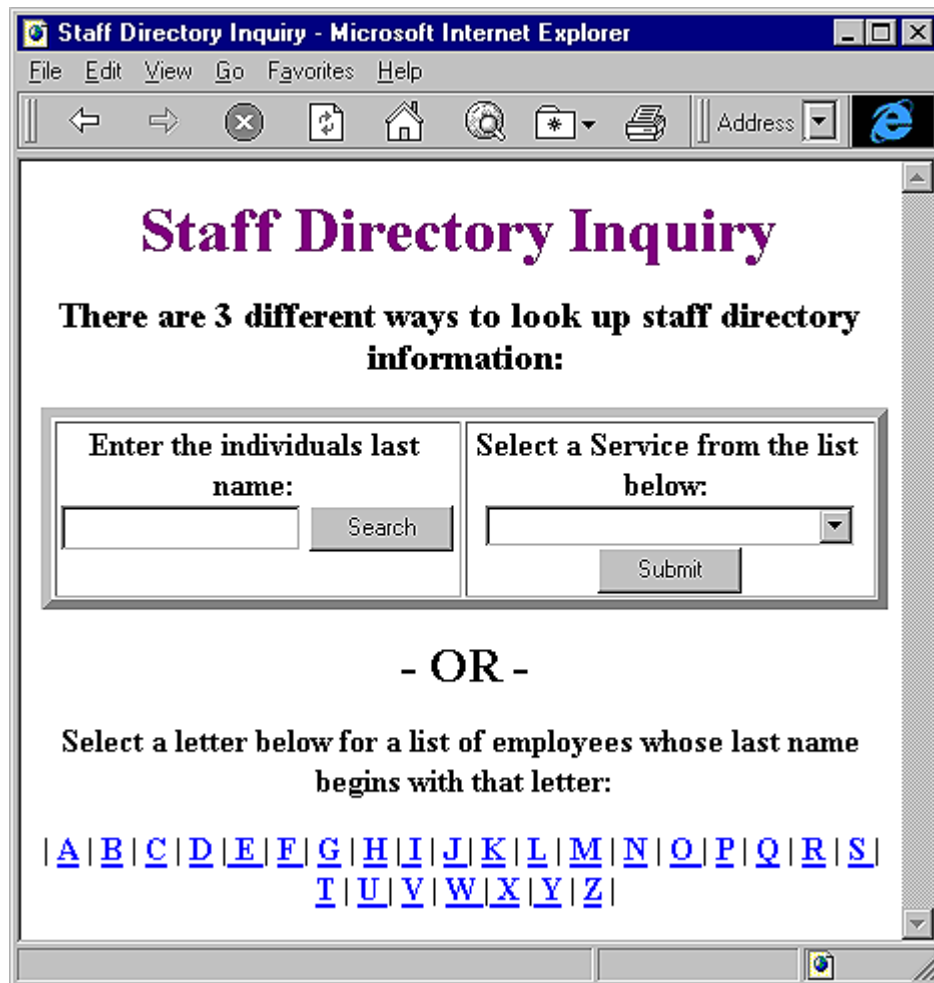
Staff Directory Inquiry - Microsoft Internet Explorer

File Edit View Go Favorites Help

Address

Staff Directory Inquiry

There are 3 different ways to look up staff directory information:

| Enter the individuals last name: Search | Select a Service from the list below: Submit |
|---|---|

- OR -

Select a letter below for a list of employees whose last name begins with that letter:

| A | B | C | D | E | F | G | H | I | J | K | L | M | N | O | P | Q | R | S | T | U | V | W | X | Y | Z |